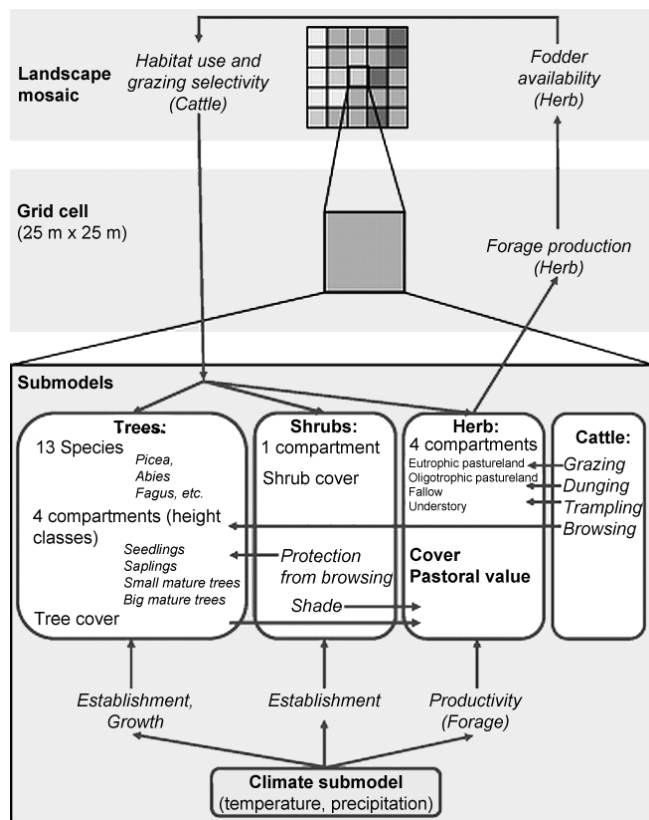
Landscape mosaic

Habitat use and grazing selectivity (Cattle)

Fodder availability (Herb)

Grid cell (25 m x 25 m)

Forage production (Herb)

Submodels

Trees:
13 Species
Picea,
Abies
Fagus, etc.
4 compartments (height classes)
Seedlings
Saplings
Small mature trees
Big mature trees
Tree cover

Shrubs:
1 compartment
Shrub cover
Protection from browsing
Shade

Herb:
4 compartments
Eutrophic pastureland
Oligotrophic pastureland
Fallow
Understory
Cover
Pastoral value

Cattle:
Grazing
Dunging
Trampling
Browsing

Establishment, Growth

Establishment

Productivity (Forage)

Climate submodel
(temperature, precipitation)